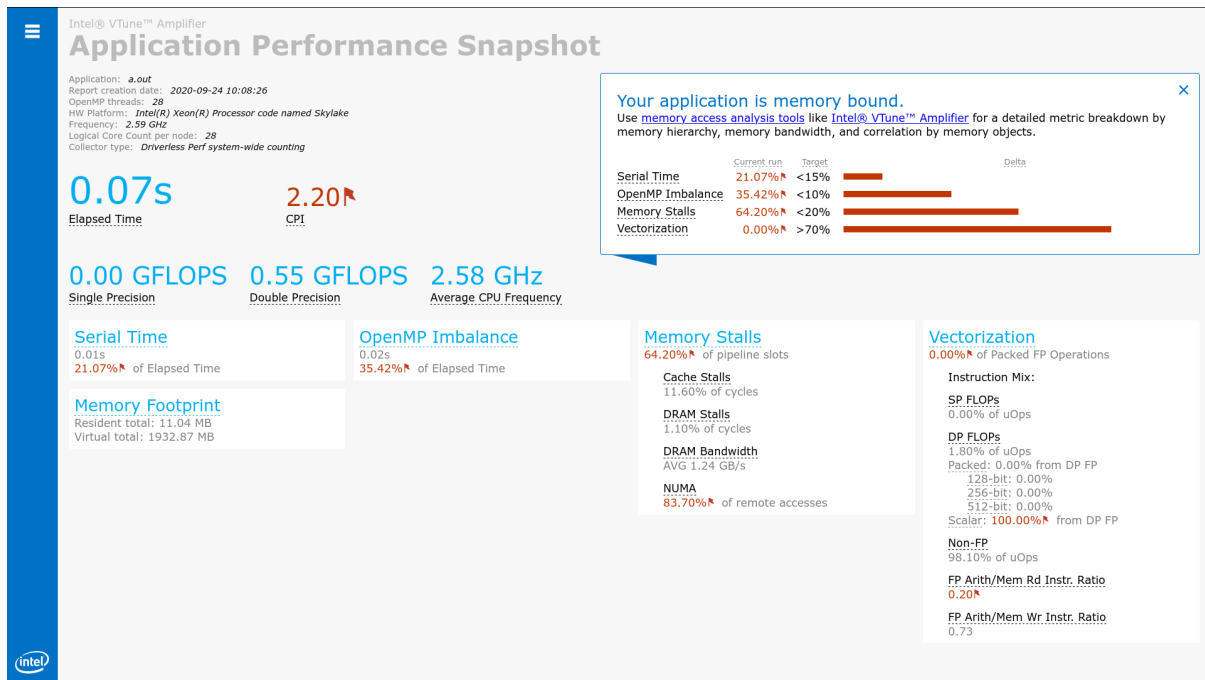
Intel® VTune™ Amplifier
Application Performance Snapshot

Application: a.out
Report creation date: 2020-09-24 10:08:26
OpenMP threads: 28
HW Platform: Intel(R) Xeon(R) Processor code named Skylake
Frequency: 2.59 GHz
Logical Core Count per node: 28
Collector type: Driverless Perf system-wide counting

0.07s
Elapsed Time

2.20
CPI

0.00 GFLOPS
Single Precision

0.55 GFLOPS
Double Precision

2.58 GHz
Average CPU Frequency

Your application is memory bound.
Use memory access analysis tools like Intel® VTune™ Amplifier for a detailed metric breakdown by memory hierarchy, memory bandwidth, and correlation by memory objects.

| | Current run | Target | Delta |
|---|---|---|---|
| Serial Time | 21.07% | <15% | |
| OpenMP Imbalance | 35.42% | <10% | |
| Memory Stalls | 64.20% | <20% | |
| Vectorization | 0.00% | >70% | |

Serial Time
0.01s
21.07% of Elapsed Time

OpenMP Imbalance
0.02s
35.42% of Elapsed Time

Memory Footprint
Resident total: 11.04 MB
Virtual total: 1932.87 MB

Memory Stalls
64.20% of pipeline slots

Cache Stalls
11.60% of cycles

DRAM Stalls
1.10% of cycles

DRAM Bandwidth
AVG 1.24 GB/s

NUMA
83.70% of remote accesses

Vectorization
0.00% of Packed FP Operations

Instruction Mix:

SP FLOPs
0.00% of uOps

DP FLOPs
1.80% of uOps
Packed: 0.00% from DP FP
128-bit: 0.00%
256-bit: 0.00%
512-bit: 0.00%
Scalar: 100.00% from DP FP

Non-FP
98.10% of uOps

FP Arith/Mem Rd Instr. Ratio
0.20

FP Arith/Mem Wr Instr. Ratio
0.73

intel